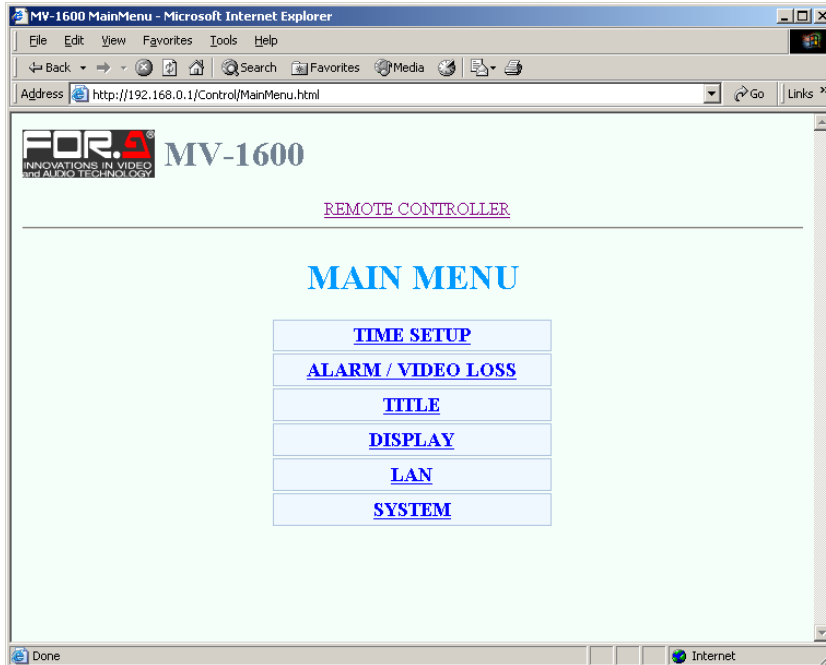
MV-1600 MainMenu - Microsoft Internet Explorer

File Edit View Favorites Tools Help

Back Search Favorites Media

Address http://192.168.0.1/Control/MainMenu.html Go Links

FOR.A INNOVATIONS IN VIDEO and AUDIO TECHNOLOGY MV-1600

REMOTE CONTROLLER

MAIN MENU

TIME SETUP

ALARM / VIDEO LOSS

TITLE

DISPLAY

LAN

SYSTEM

Done Internet